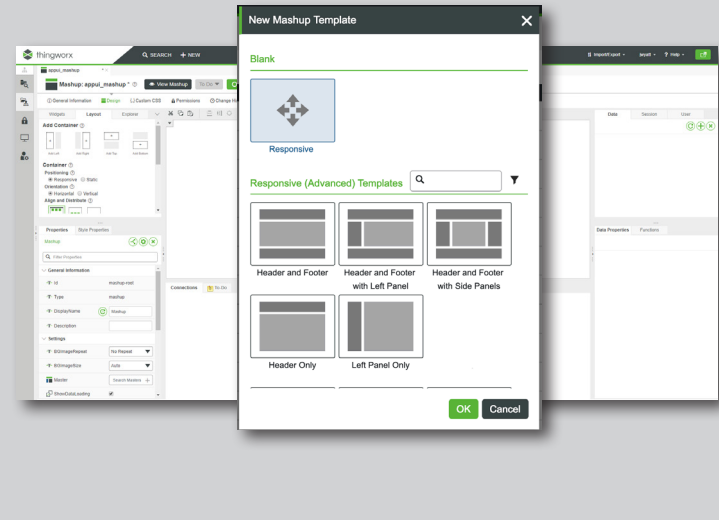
New Mashup Template

Blank

Responsive

Responsive (Advanced) Templates

Header and Footer

Header and Footer with Left Panel

Header and Footer with Side Panels

Header Only

Left Panel Only

OK

Cancel

thingworx

SEARCH

+ NEW

Mashup: appui_mashup *

View Mashup

General Information

Design

Custom CSS

Permissions

Widgets

Layout

Explorer

Add Container

Container

Positioning

Responsive

Static

Orientation

Horizontal

Vertical

Align and Distribute

Properties

Style Properties

Mashup

Filter Properties

General Information

Id

mashup-root

Type

mashup

DisplayName

Mashup

Description

Settings

BGImageRepeat

No Repeat

BGImageSize

Auto

Master

Search Masters

ShowDataLoading

Connections

To Do

Data

Session

User

Data Properties

Functions